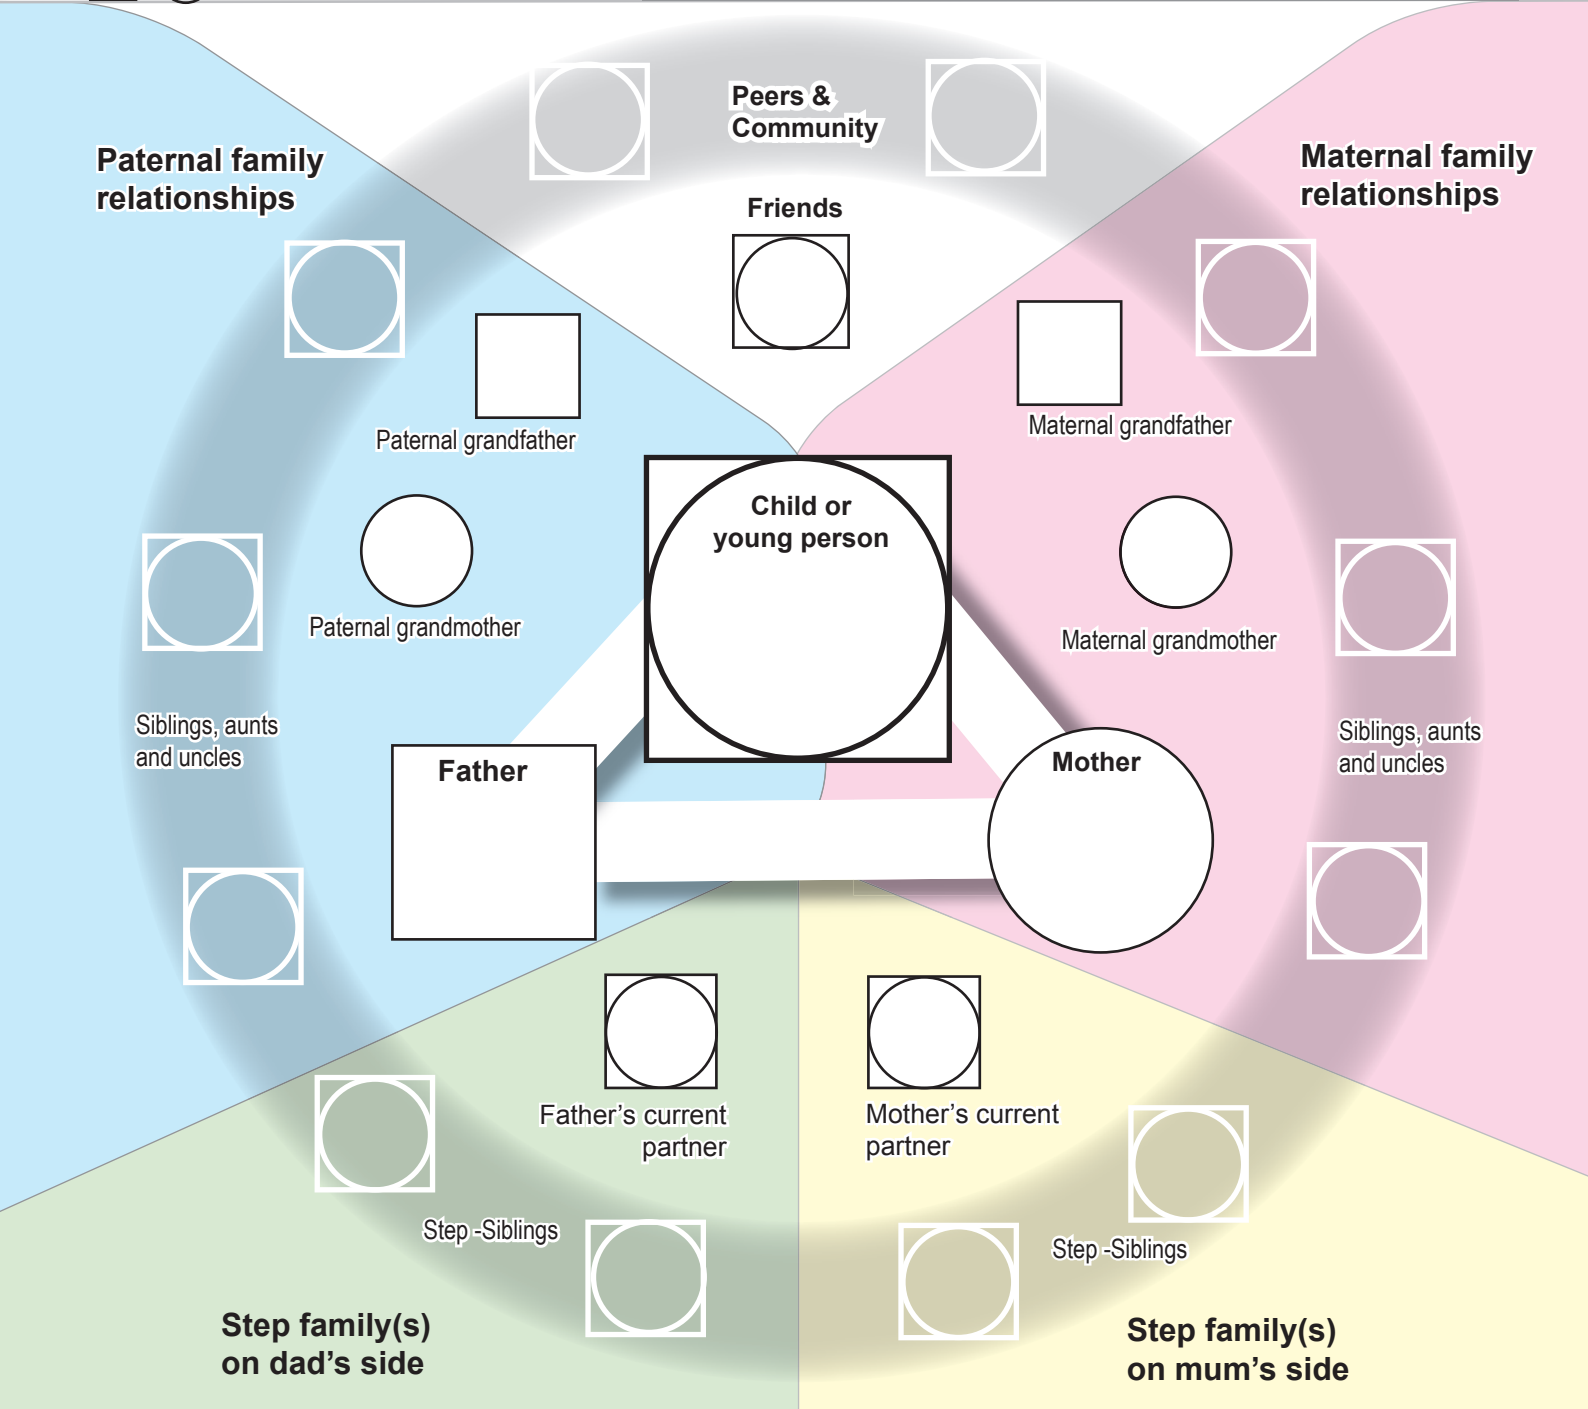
Peers & Community

Friends

Paternal family relationships

Maternal family relationships

Paternal grandfather

Maternal grandfather

Child or young person

Paternal grandmother

Maternal grandmother

Siblings, aunts and uncles

Siblings, aunts and uncles

Father

Mother

Father's current partner

Mother's current partner

Step -Siblings

Step -Siblings

Step family(s) on dad's side

Step family(s) on mum's side